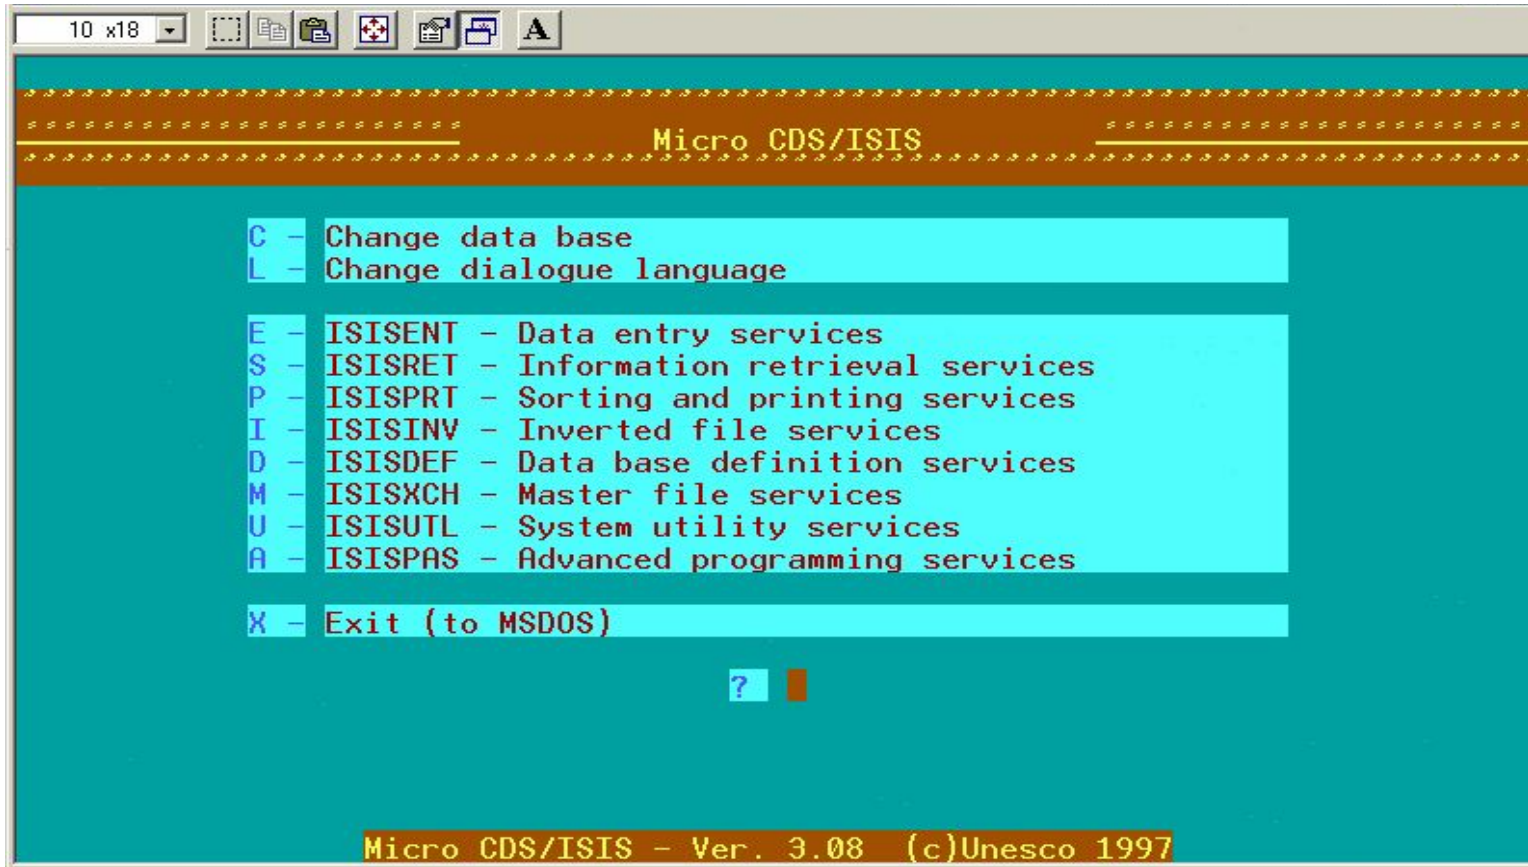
10 x18

Micro CDS/ISIS

C - Change data base
L - Change dialogue language

E - ISISENT - Data entry services
S - ISISRET - Information retrieval services
P - ISISPRT - Sorting and printing services
I - ISISINV - Inverted file services
D - ISISDEF - Data base definition services
M - ISISXCH - Master file services
U - ISISUTL - System utility services
A - ISISPAS - Advanced programming services

X - Exit (to MSDOS)

?

Micro CDS/ISIS - Ver. 3.08 (c)Unesco 1997